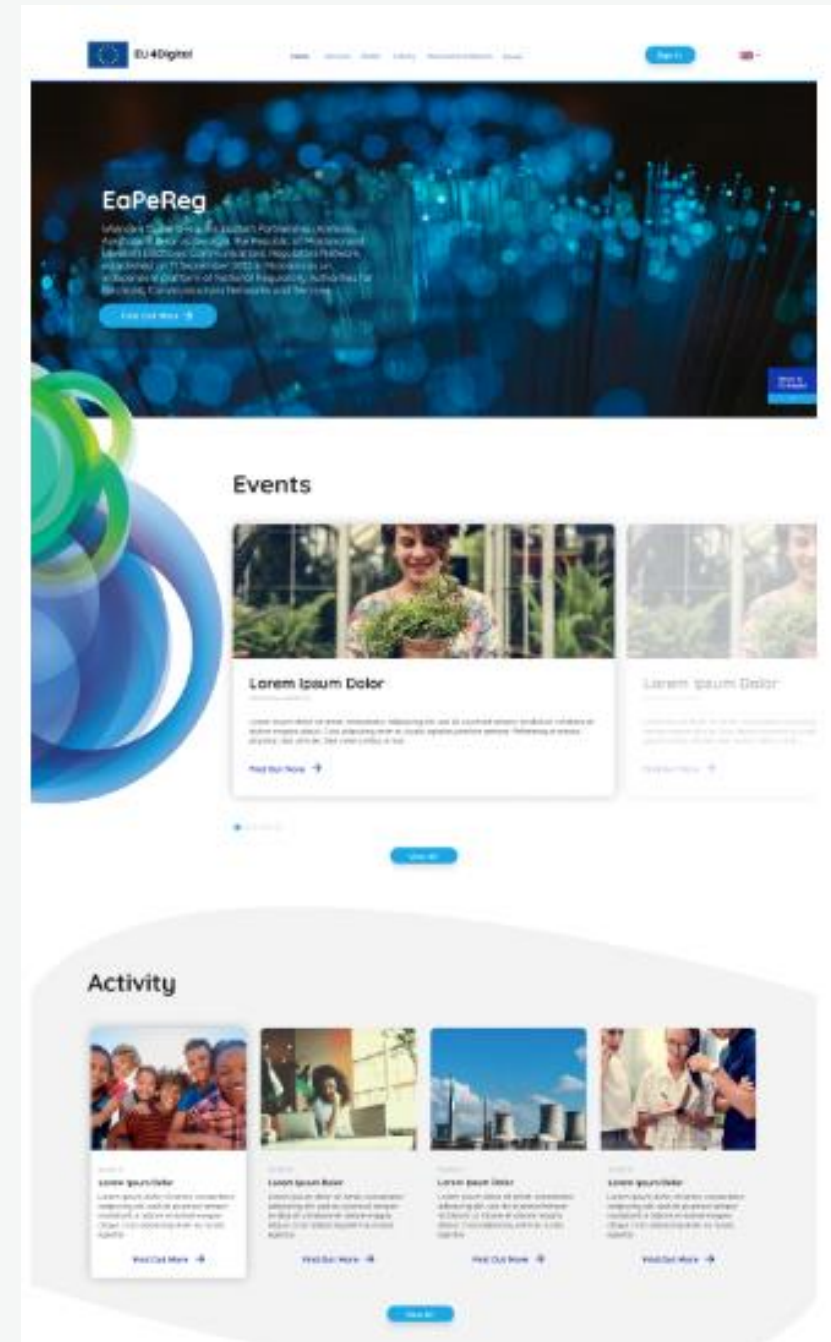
EU4Digital

Home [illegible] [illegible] Activity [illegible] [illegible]

Sign In

EaPeReg

Members of the Group of Eastern Partnership Armenia, Azerbaijan, Belarus, Georgia, the Republic of Moldova and Ukraine Electronic Communications Regulators Network, established on 11 December 2012 to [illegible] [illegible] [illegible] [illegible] Regulatory Authorities for Electronic Communications Networks and Services

Find Out More

Events

Lorem Ipsum Dolor

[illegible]

Find Out More

Lorem Ipsum Dolor

Find Out More

View All

Activity

Lorem Ipsum Dolor

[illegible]

Find Out More

Lorem Ipsum Dolor

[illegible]

Find Out More

Lorem Ipsum Dolor

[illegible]

Find Out More

Lorem Ipsum Dolor

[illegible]

Find Out More

View All